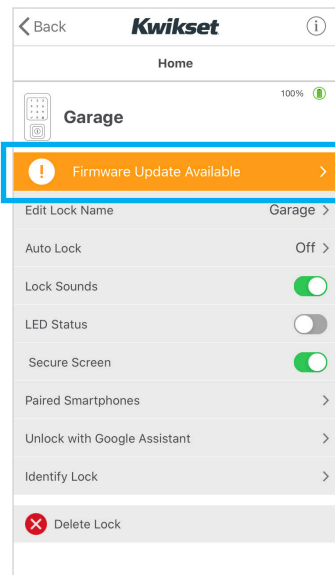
Back Kwikset

Home

100%

Garage

Firmware Update Available

Edit Lock Name Garage

Auto Lock Off

Lock Sounds

LED Status

Secure Screen

Paired Smartphones

Unlock with Google Assistant

Identify Lock

Delete Lock